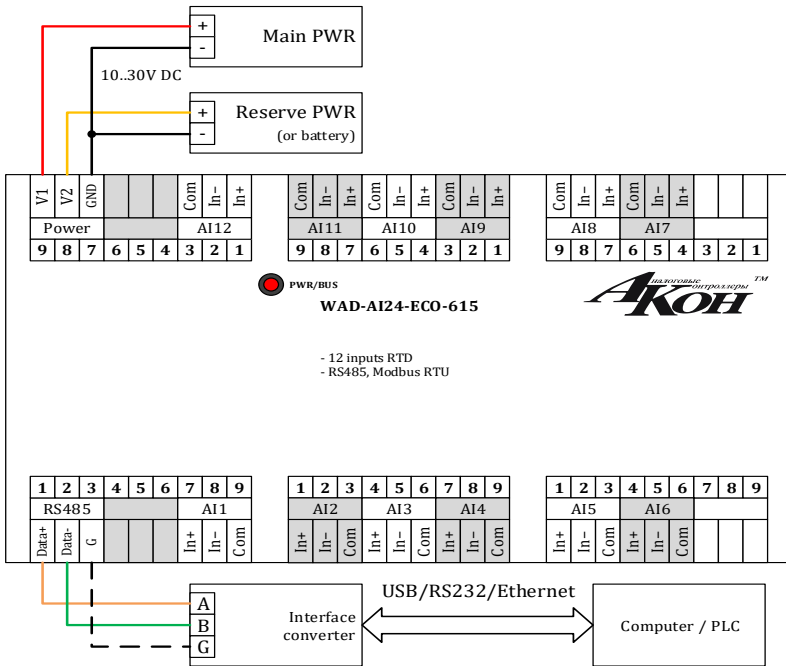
+
-
Main PWR

10..30V DC

+
-
Reserve PWR
(or battery)

| V1 | V2 | GND | | | | Com | In- | In+ |
|---|---|---|---|---|---|---|---|---|
| Power | | | | | | AI12 | | |
| 9 | 8 | 7 | 6 | 5 | 4 | 3 | 2 | 1 |

| Com | In- | In+ | Com | In- | In+ | Com | In- | In+ |
|---|---|---|---|---|---|---|---|---|
| AI11 | | | AI10 | | | AI9 | | |
| 9 | 8 | 7 | 6 | 5 | 4 | 3 | 2 | 1 |

| Com | In- | In+ | Com | In- | In+ | | | |
|---|---|---|---|---|---|---|---|---|
| AI8 | | | AI7 | | | | | |
| 9 | 8 | 7 | 6 | 5 | 4 | 3 | 2 | 1 |

PWR/BUS
WAD-AI24-ECO-615

Аналоговые контроллеры
АКОН ТМ

- 12 inputs RTD
- RS485, Modbus RTU

| 1 | 2 | 3 | 4 | 5 | 6 | 7 | 8 | 9 |
|---|---|---|---|---|---|---|---|---|
| RS485 | | | | | | AI1 | | |
| Data+ | Data- | G | | | | In+ | In- | Com |

| 1 | 2 | 3 | 4 | 5 | 6 | 7 | 8 | 9 |
|---|---|---|---|---|---|---|---|---|
| AI2 | | | AI3 | | | AI4 | | |
| In+ | In- | Com | In+ | In- | Com | In+ | In- | Com |

| 1 | 2 | 3 | 4 | 5 | 6 | 7 | 8 | 9 |
|---|---|---|---|---|---|---|---|---|
| AI5 | | | AI6 | | | | | |
| In+ | In- | Com | In+ | In- | Com | | | |

A
B
G
Interface converter

USB/RS232/Ethernet

Computer / PLC